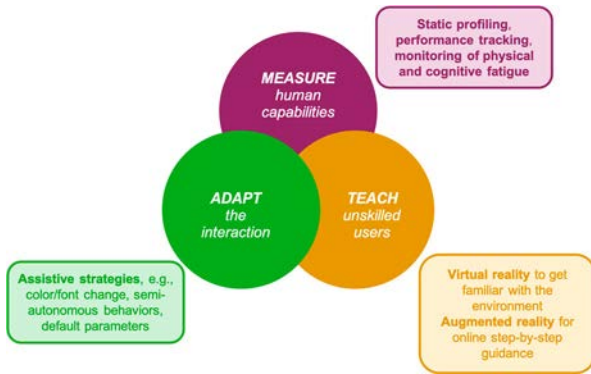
Static profiling, performance tracking, monitoring of physical and cognitive fatigue

MEASURE human capabilities

ADAPT the interaction

TEACH unskilled users

Assistive strategies, e.g., color/font change, semi-autonomous behaviors, default parameters

Virtual reality to get familiar with the environment
Augmented reality for online step-by-step guidance